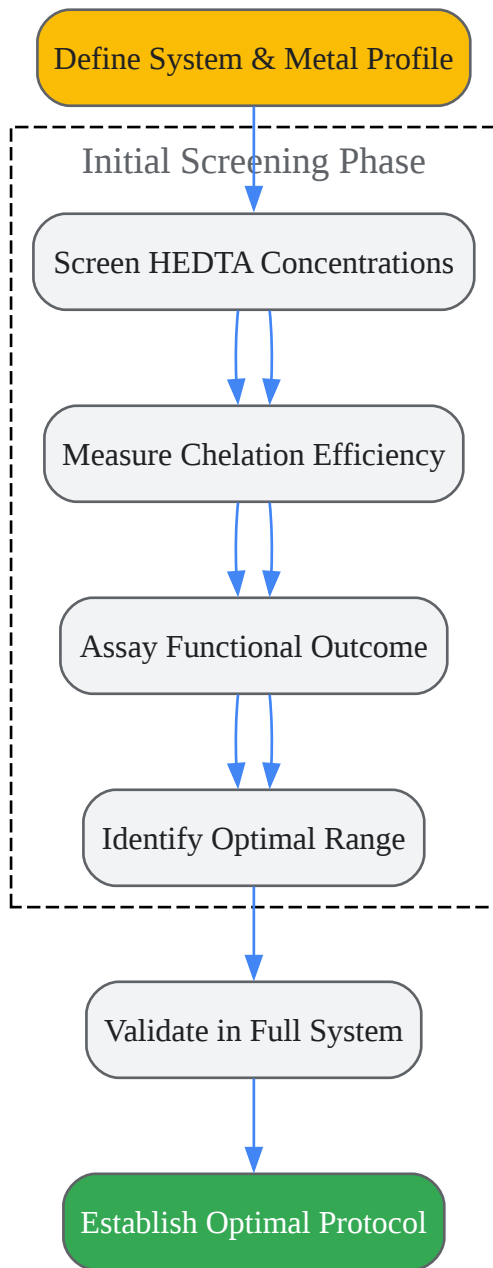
Define System & Metal Profile

Initial Screening Phase

Screen HEDTA Concentrations

Measure Chelation Efficiency

Assay Functional Outcome

Identify Optimal Range

Validate in Full System

Establish Optimal Protocol